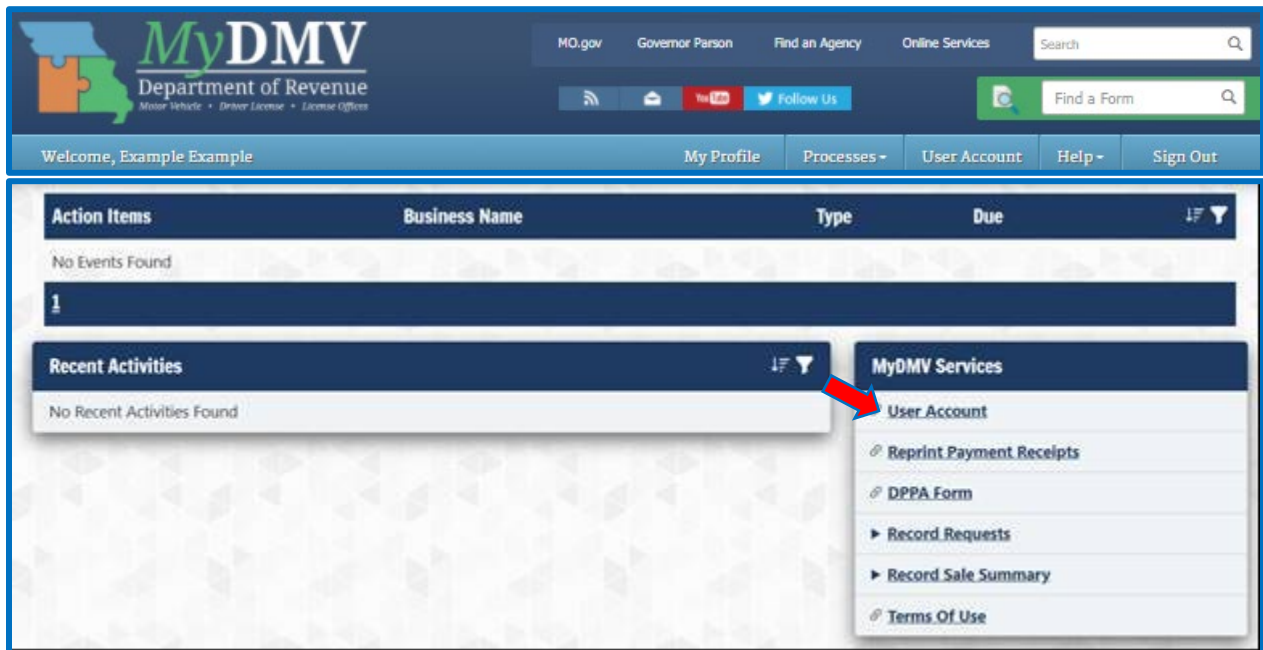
MyDMV
Department of Revenue
Motor Vehicle • Driver License • License Offices

MO.gov Governor Parson Find an Agency Online Services

Search

YouTube Follow Us

Find a Form

Welcome, Example Example

My Profile Processes User Account Help Sign Out

| Action Items | Business Name | Type | Due |
|---|---|---|---|
| No Events Found | | | |

1

Recent Activities

No Recent Activities Found

MyDMV Services

User Account

Reprint Payment Receipts

DPPA Form

Record Requests

Record Sale Summary

Terms Of Use